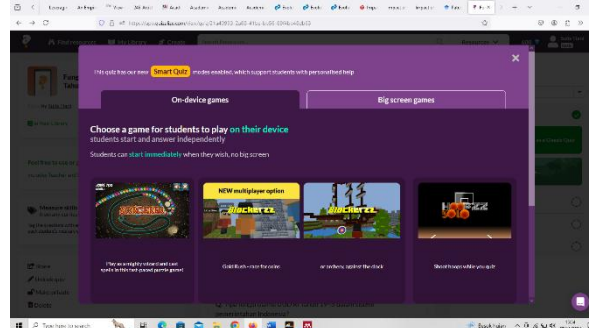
This quiz has our new Smart Quiz modes enabled, which support students with personalised help

On-device games

Big screen games

Choose a game for students to play on their device
students start and answer independently

Students can start immediately when they wish, no big screen

NEW multiplayer option

Play as a mighty ocean giant cast spells in this fast paced puzzle game!

Gold Rush - race for coins

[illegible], capture the clock

Shoot hoops while you quiz

Type here to search